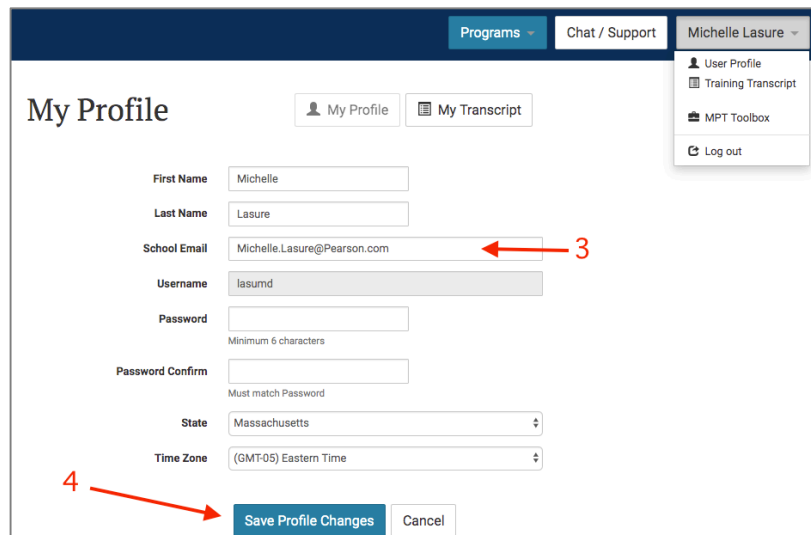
Programs
Chat / Support
Michelle Lasure

User Profile
Training Transcript
MPT Toolbox
Log out

My Profile
My Profile
My Transcript

First Name Michelle
Last Name Lasure
School Email Michelle.Lasure@Pearson.com
3
Username lasumd
Password
Minimum 6 characters
Password Confirm
Must match Password
State Massachusetts
Time Zone (GMT-05) Eastern Time

4
Save Profile Changes
Cancel